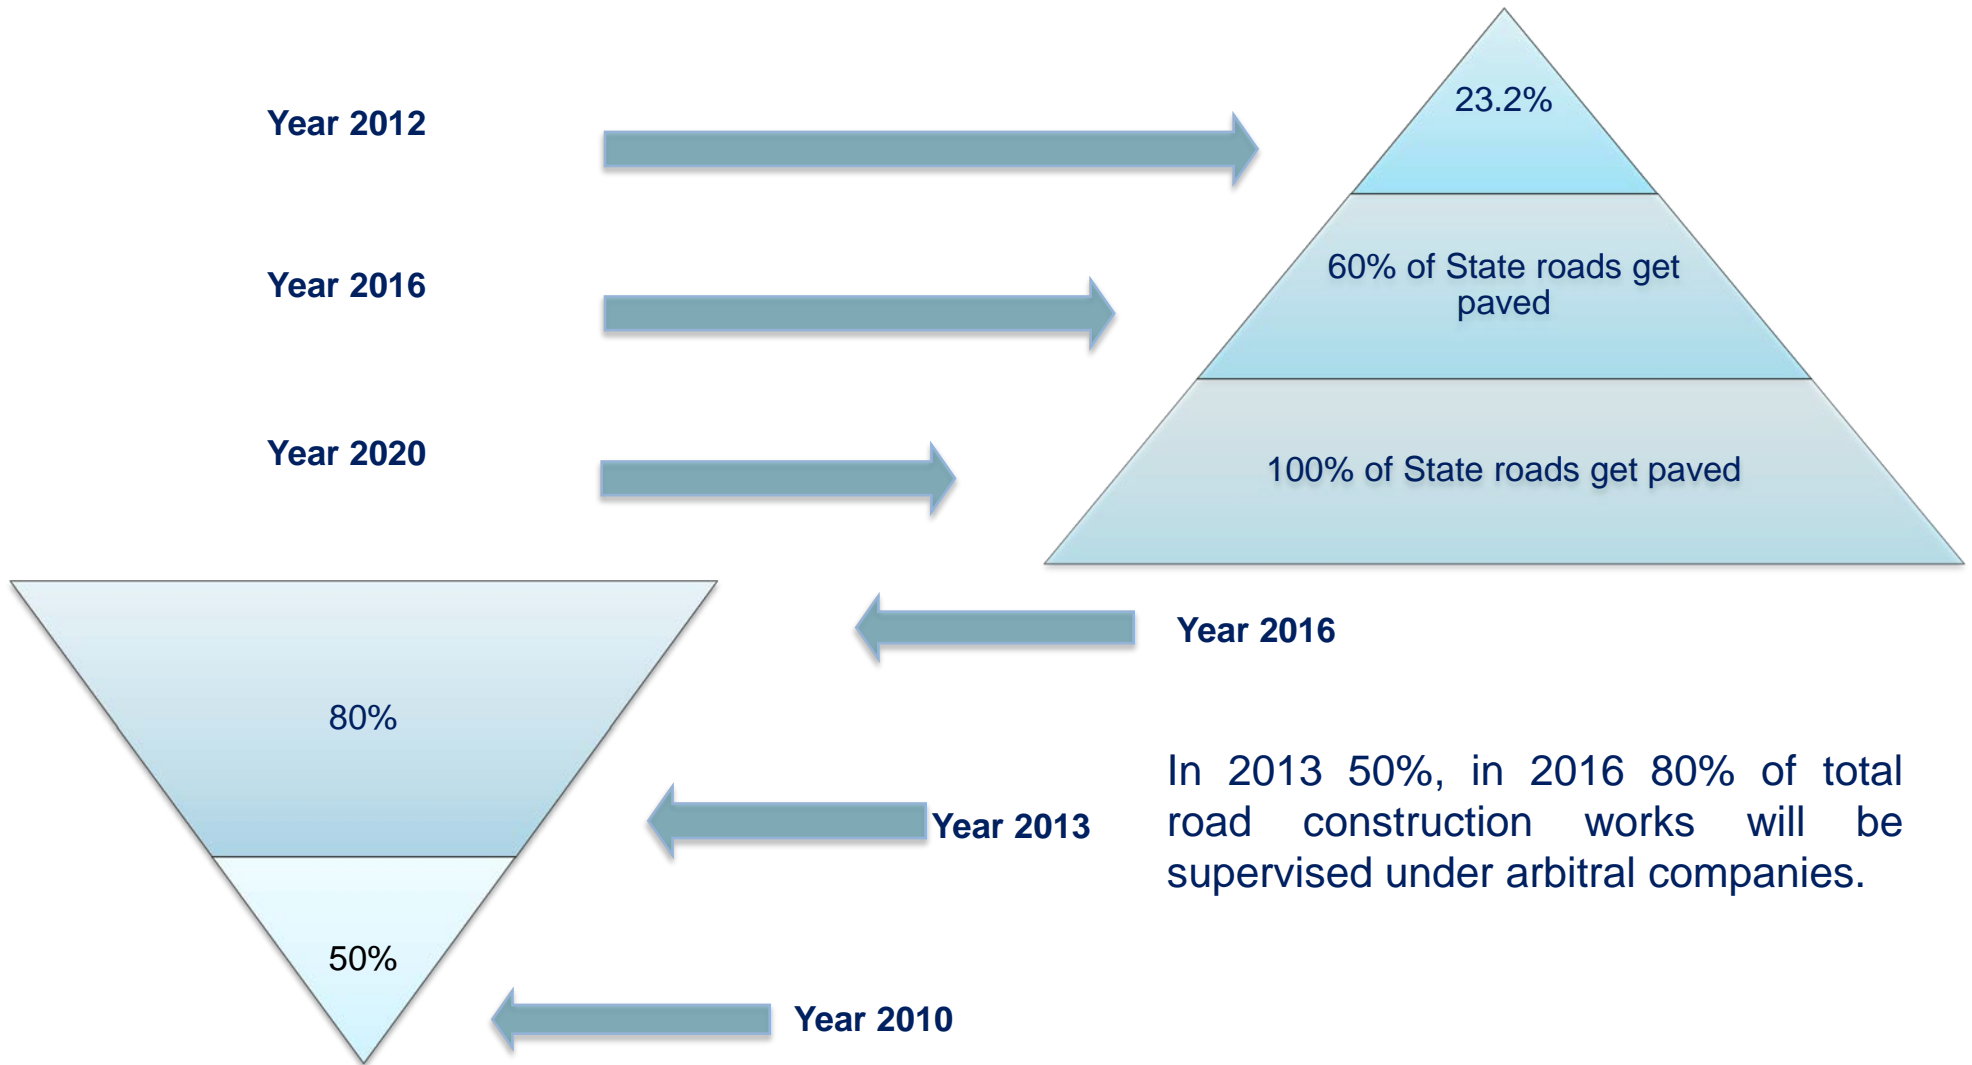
Year 2012

23.2%

Year 2016

60% of State roads get paved

Year 2020

100% of State roads get paved

Year 2016

80%

Year 2013

In 2013 50%, in 2016 80% of total road construction works will be supervised under arbitral companies.

50%

Year 2010